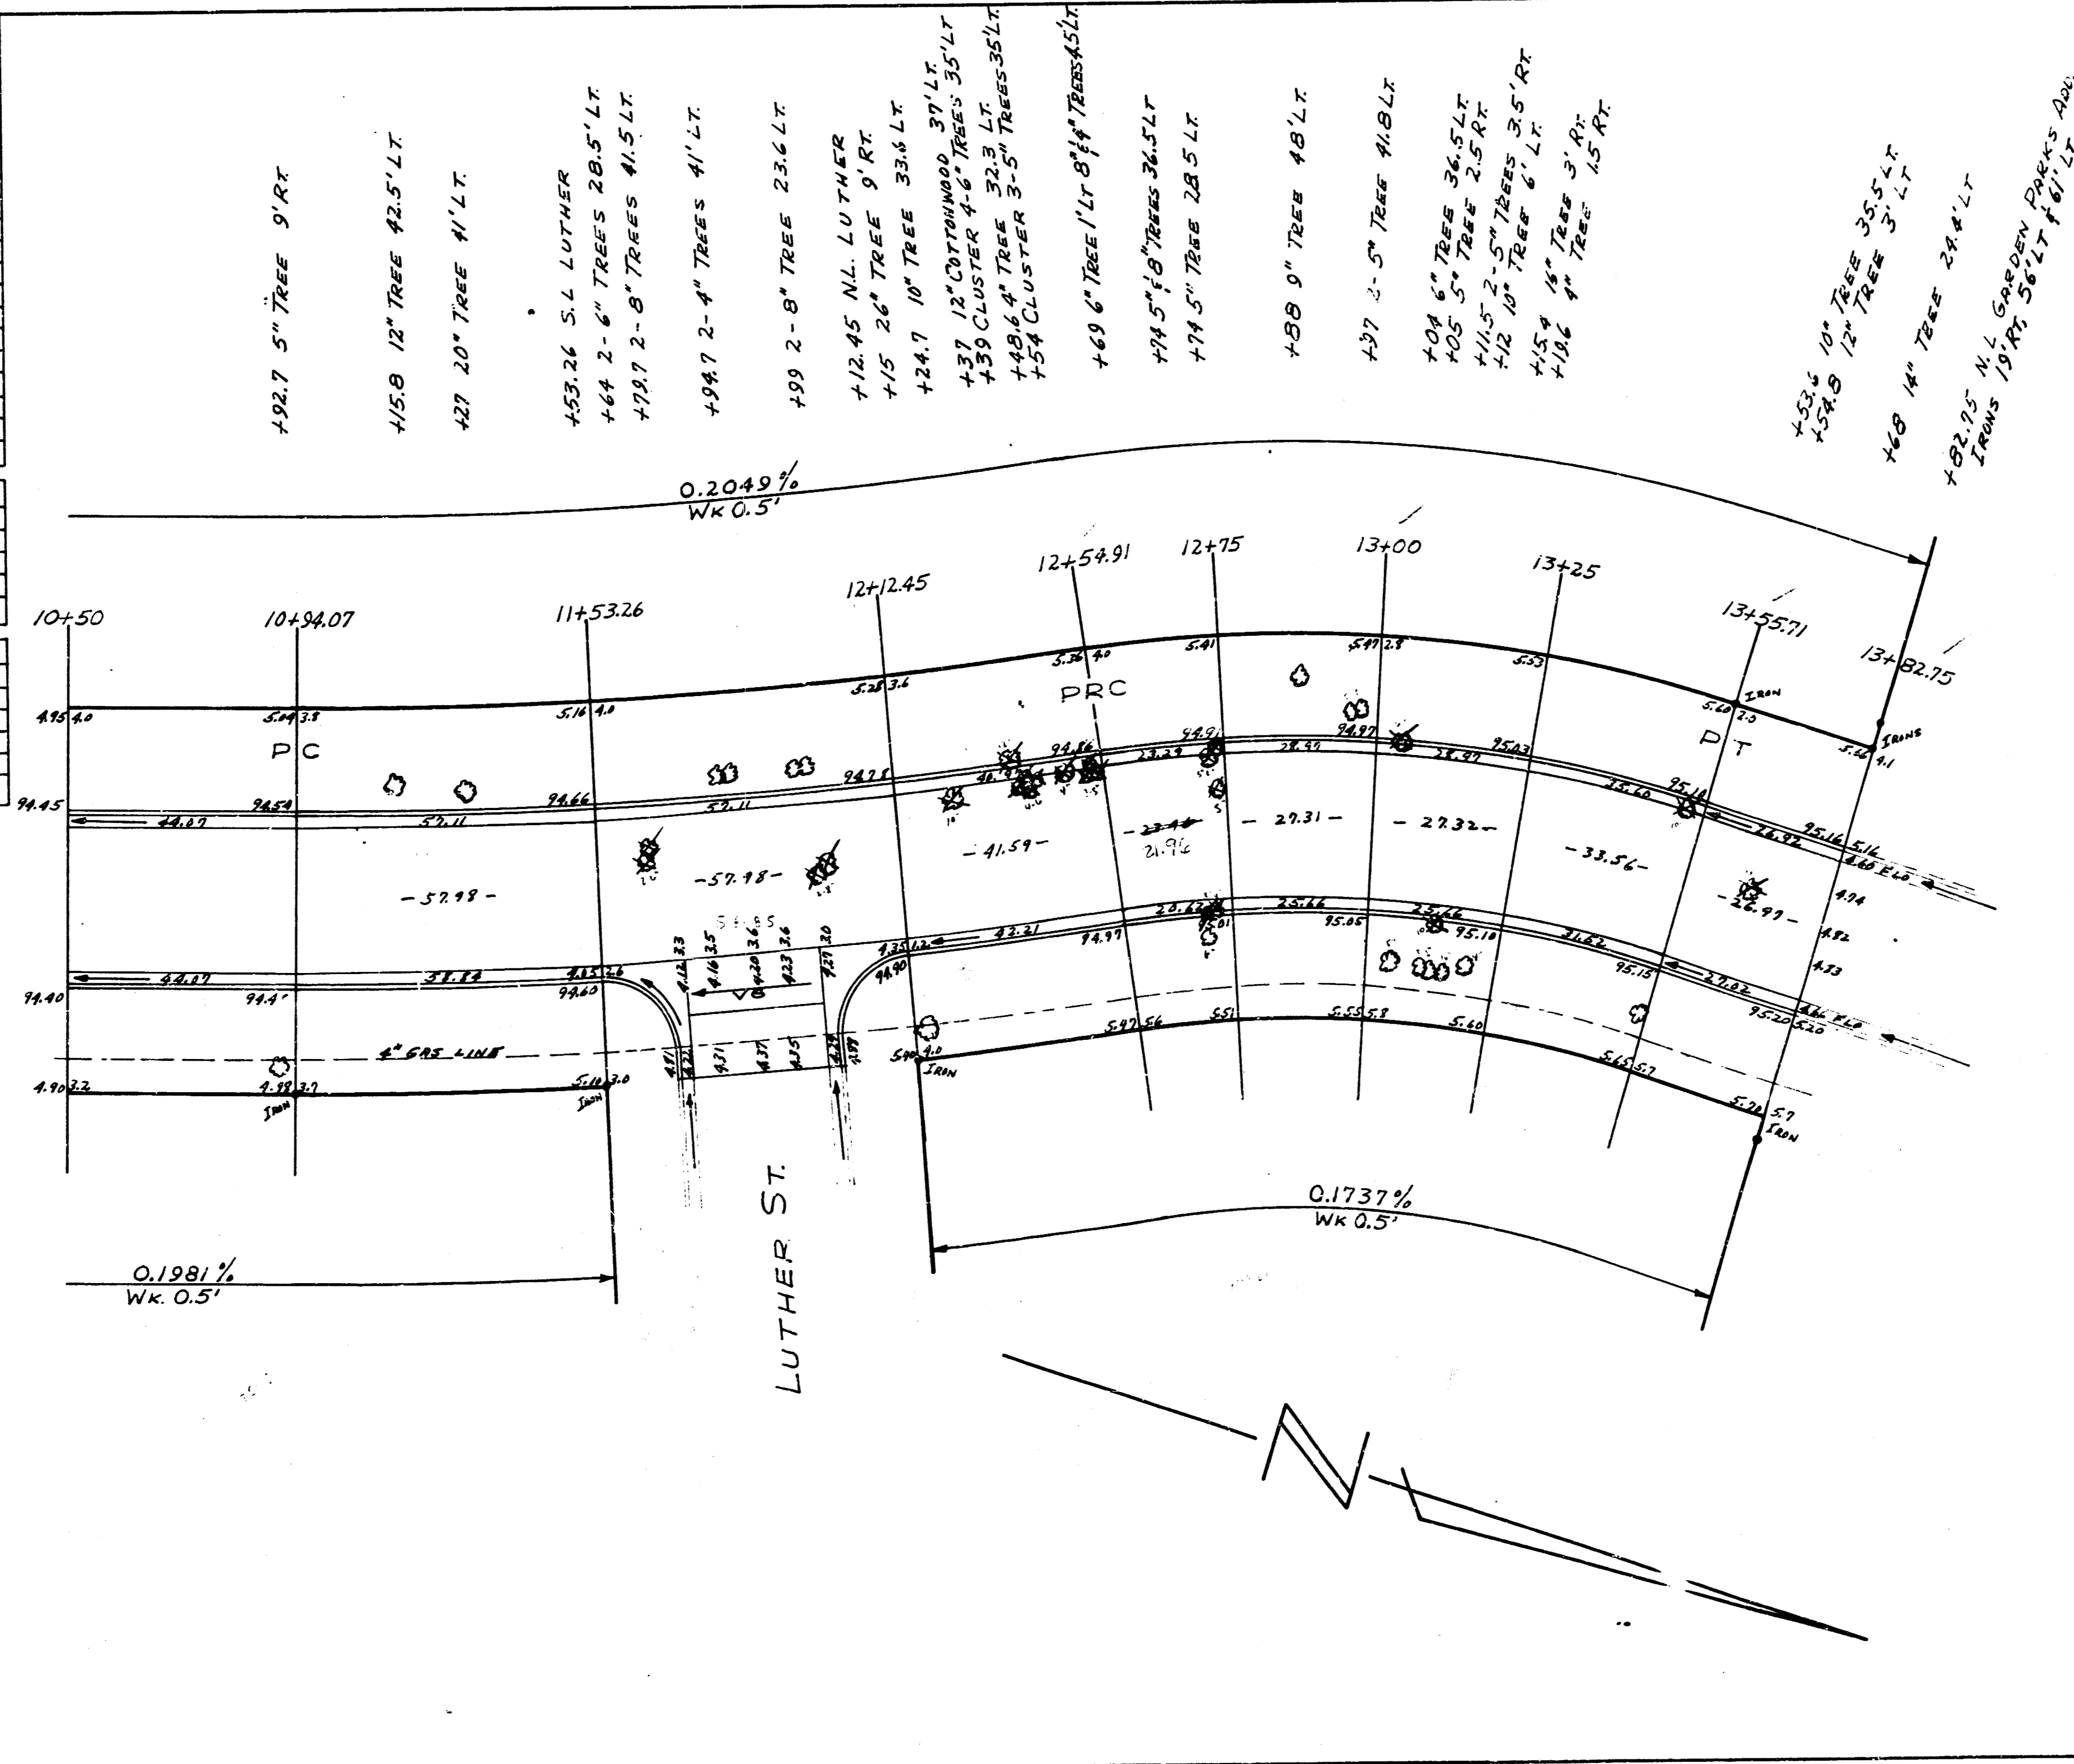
+92.7 5" TREE 9' RT.
+15.8 12" TREE 42.5' LT.
+27 20" TREE 41' LT.
+53.26 S.L LUTHER
+64 2-6" TREES 28.5' LT.
+79.7 2-8" TREES 41.5 LT.
+94.7 2-4" TREES 41' LT.
+99 2-8" TREE 23.6 LT.
+12.45 N.L. LUTHER
+15 26" TREE 9' RT.
+24.7 10" TREE 33.5 LT.
+37 12" COTTONWOOD 37' LT.
+39 CLUSTER 4-6" TREES 35' LT
+48.6 4" TREE 32.3 LT.
+54 CLUSTER 3-5" TREES 35' LT.
+69 6" TREE 1' LT 8" & 6" TREES 45' LT.
+74.5" & 8" TREES 36.5 LT
+74 5" TREE 28.5 LT.
+88 9" TREE 48' LT.
+97 3-5" TREE 41.8 LT.
+04 6" TREE 36.5 LT.
+05 5" TREE 2.5 RT.
+11.5 2-5" TREES 3.5' RT.
+12 10" TREE 6' LT.
+15.4 16" TREE 3' RT.
+19.6 4" TREE 1.5 RT.
+53.6 10" TREE 35.5 LT.
+54.8 12" TREE 3' LT
+68 14" TREE 24.8' LT
+82.75 N.L GARDEN PARKS ADD.
IRONS 19' RT. 56' LT & 61' LT

0.2049%
WK 0.5'

10+50
10+94.07
11+53.26
12+12.45
12+54.91
12+75
13+00
13+25
13+55.71
13+82.75

PC
PRC
PT

4.95 4.0
5.04 3.8
5.16 4.0
5.25 3.6
5.36 4.0
5.41
5.47 2.8
5.53
5.60 2.0
IRON
5.66 4.1
IRONS

94.45
94.54
94.66
94.78
94.86
94.91
94.97
95.03
95.10
95.16 5.16
4.60 ELG
44.07
57.11
57.11
23.29
28.49
28.97
35.60
26.92

-57.98-
-57.98-
-41.59-
-23.46-
21.96
-27.31-
-27.32-
-33.56-
-26.97-

56.85
4.16 3.5
4.12 3.3
4.20 3.6
4.23 3.6
4.29 3.0
VG

4.35 1.2
42.21
94.99
20.62
95.01
25.66
95.05
25.66
95.10
31.62
95.15
27.02
4.94
4.82
4.83
4.66 ELG
95.20 5.20

94.40
44.07
38.84
4.85 2.6
94.4
94.60
94.90

4" GAS LINE

4.21
4.31
4.37
4.35
4.28
4.21
4.29

4.90 3.2
4.99 3.7
IRON
5.10 3.0
IRON
5.40 4.0
IRON
5.47 5.6
5.51
5.55 5.8
5.60
5.65 5.7
5.70 5.7
IRON

LUTHER ST.

0.1737%
WK 0.5'

0.1981%
WK. 0.5'

N